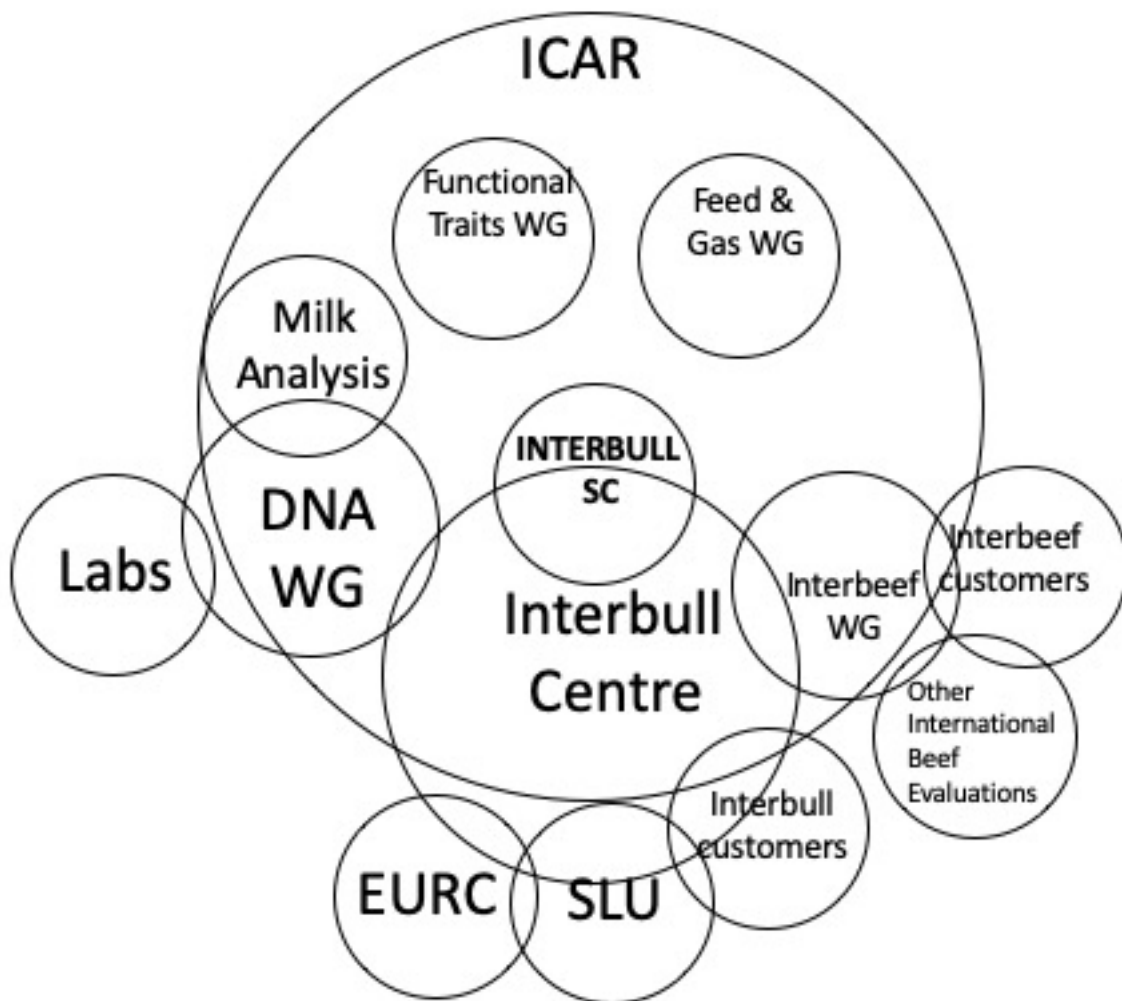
ICAR

Functional Traits WG

Feed & Gas WG

Milk Analysis

INTERBULL SC

Labs

DNA WG

Interbull Centre

Interbeef WG

Interbeef customers

Other International Beef Evaluations

Interbull customers

EURC

SLU